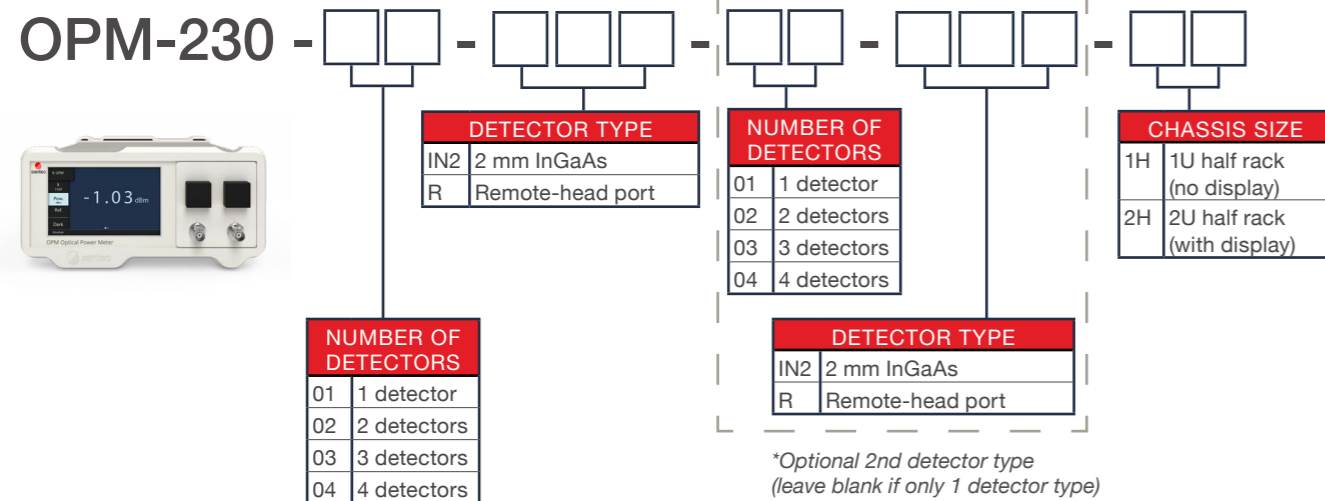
OPM-230 - □□ - □□□ - □□ - □□□ - □□

| DETECTOR TYPE | |
|---|---|
| IN2 | 2 mm InGaAs |
| R | Remote-head port |

| NUMBER OF DETECTORS | |
|---|---|
| 01 | 1 detector |
| 02 | 2 detectors |
| 03 | 3 detectors |
| 04 | 4 detectors |

| CHASSIS SIZE | |
|---|---|
| 1H | 1U half rack (no display) |
| 2H | 2U half rack (with display) |

-1.03 dBm

OPM Optical Power Meter

santec

| NUMBER OF DETECTORS | |
|---|---|
| 01 | 1 detector |
| 02 | 2 detectors |
| 03 | 3 detectors |
| 04 | 4 detectors |

| DETECTOR TYPE | |
|---|---|
| IN2 | 2 mm InGaAs |
| R | Remote-head port |

*Optional 2nd detector type (leave blank if only 1 detector type)